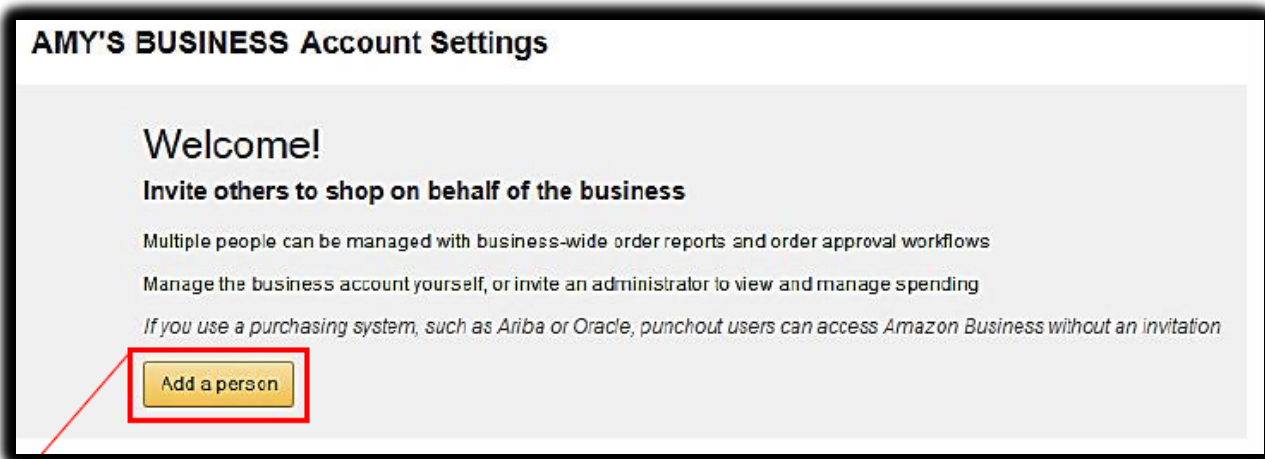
AMY'S BUSINESS Account Settings

Welcome!

Invite others to shop on behalf of the business

Multiple people can be managed with business-wide order reports and order approval workflows

Manage the business account yourself, or invite an administrator to view and manage spending

If you use a purchasing system, such as Ariba or Oracle, punchout users can access Amazon Business without an invitation

Add a person